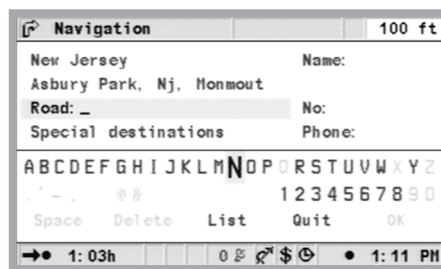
Navigation 100 ft

New Jersey
Asbury Park, Nj, Monmout
Road: _
Special destinations

Name:
No:
Phone:

A B C D E F G H I J K L M N O P Q R S T U V W X Y Z
. ' - , @ & 1 2 3 4 5 6 7 8 9 0
Space Delete List Quit OK

1: 03h 0 $ 1: 11 PM